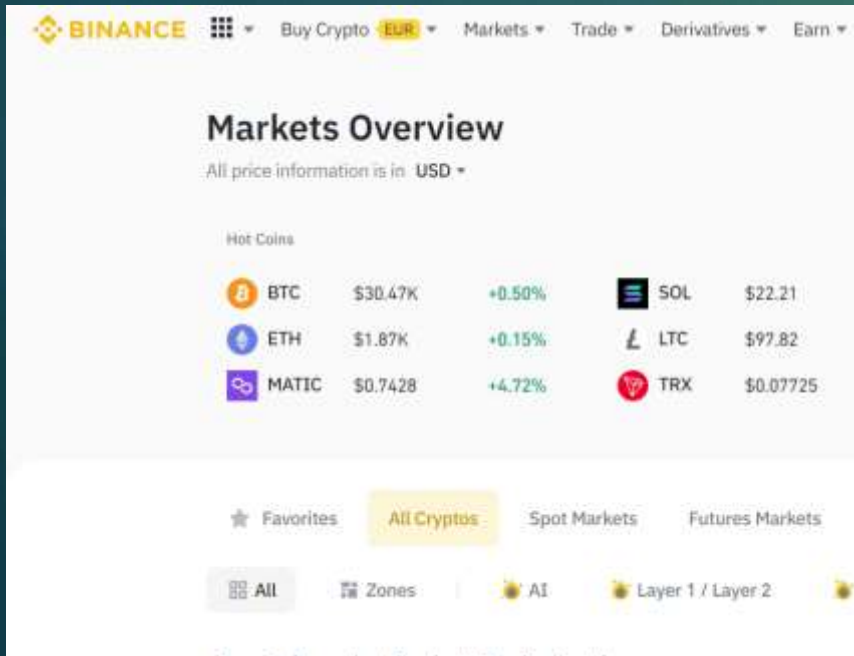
BINANCE Buy Crypto EUR Markets Trade Derivatives Earn

Markets Overview

All price information is in USD

Hot Coins

| | | | | |
|---|---|---|---|---|
| BTC | $30.47K | +0.50% | SOL | $22.21 |
| ETH | $1.87K | +0.15% | LTC | $97.82 |
| MATIC | $0.7428 | +4.72% | TRX | $0.07725 |

Favorites All Cryptos Spot Markets Futures Markets

All Zones AI Layer 1 / Layer 2